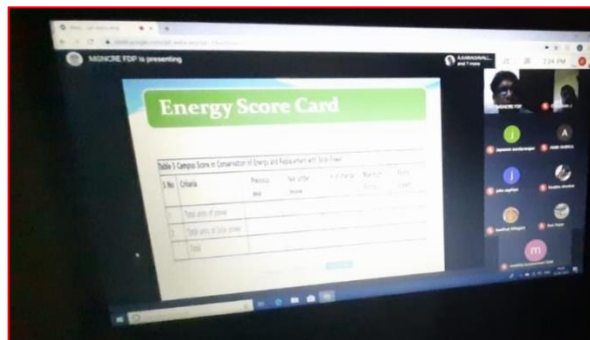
MGNCRE FDP is presenting

Energy Score Card

Table 5: Campus Score in Conservation of Energy and Replacement with Solar Power

| S No | Criteria | Previous year | Year under review | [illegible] | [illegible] | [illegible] |
|---|---|---|---|---|---|---|
| 1 | Total units of power | | | | | |
| 2 | Total units of Solar power | | | | | |
| | Total | | | | | |

j

A

j

m

1:24 PM